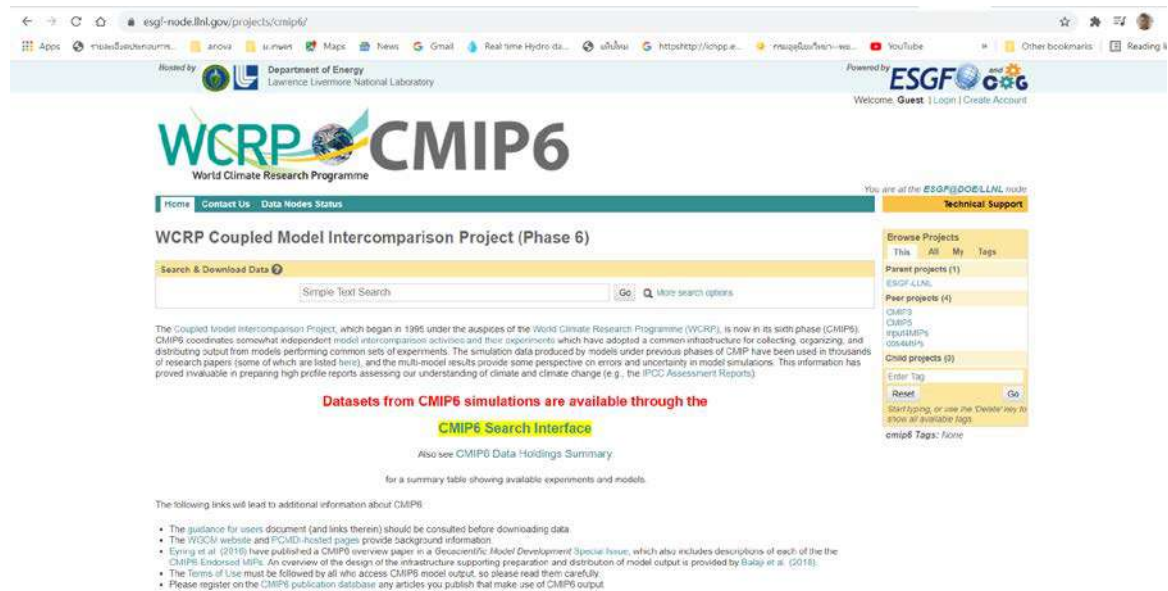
esgf-node.llnl.gov/projects/cmip6/

Apps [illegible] anova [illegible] Maps News Gmail Real time Hydro da... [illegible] httpshttp://ichpp.e... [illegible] YouTube Other bookmarks Reading list

Hosted by Department of Energy Lawrence Livermore National Laboratory

Powered by ESGF and CoG

Welcome, Guest | Login | Create Account

WCRP CMIP6
World Climate Research Programme

You are at the ESGF@DOE/LLNL node

Home Contact Us Data Nodes Status

Technical Support

WCRP Coupled Model Intercomparison Project (Phase 6)

Search & Download Data

Simple Text Search Go More search options

The Coupled Model Intercomparison Project, which began in 1995 under the auspices of the World Climate Research Programme (WCRP), is now in its sixth phase (CMIP6). CMIP6 coordinates somewhat independent model intercomparison activities and their experiments which have adopted a common infrastructure for collecting, organizing, and distributing output from models performing common sets of experiments. The simulation data produced by models under previous phases of CMIP have been used in thousands of research papers (some of which are listed here), and the multi-model results provide some perspective on errors and uncertainty in model simulations. This information has proved invaluable in preparing high profile reports assessing our understanding of climate and climate change (e.g., the IPCC Assessment Reports).

Datasets from CMIP6 simulations are available through the

CMIP6 Search Interface

Also see CMIP6 Data Holdings Summary

for a summary table showing available experiments and models.

The following links will lead to additional information about CMIP6:

- The guidance for users document (and links therein) should be consulted before downloading data.
- The WGCM website and PCMDI-hosted pages provide background information.
- Eyring et al. (2016) have published a CMIP6 overview paper in a Geoscientific Model Development Special Issue, which also includes descriptions of each of the the CMIP6-Endorsed MIPs. An overview of the design of the infrastructure supporting preparation and distribution of model output is provided by Balaji et al. (2018).
- The Terms of Use must be followed by all who access CMIP6 model output, so please read them carefully.
- Please register on the CMIP6 publication database any articles you publish that make use of CMIP6 output.

Browse Projects
This All My Tags
Parent projects (1)
ESGF-LLNL
Peer projects (4)
CMIP3
CMIP5
input4MIPs
obs4MIPs
Child projects (0)
Enter Tag
Reset Go
Start typing, or use the 'Delete' key to show all available tags.
cmip6 Tags: None